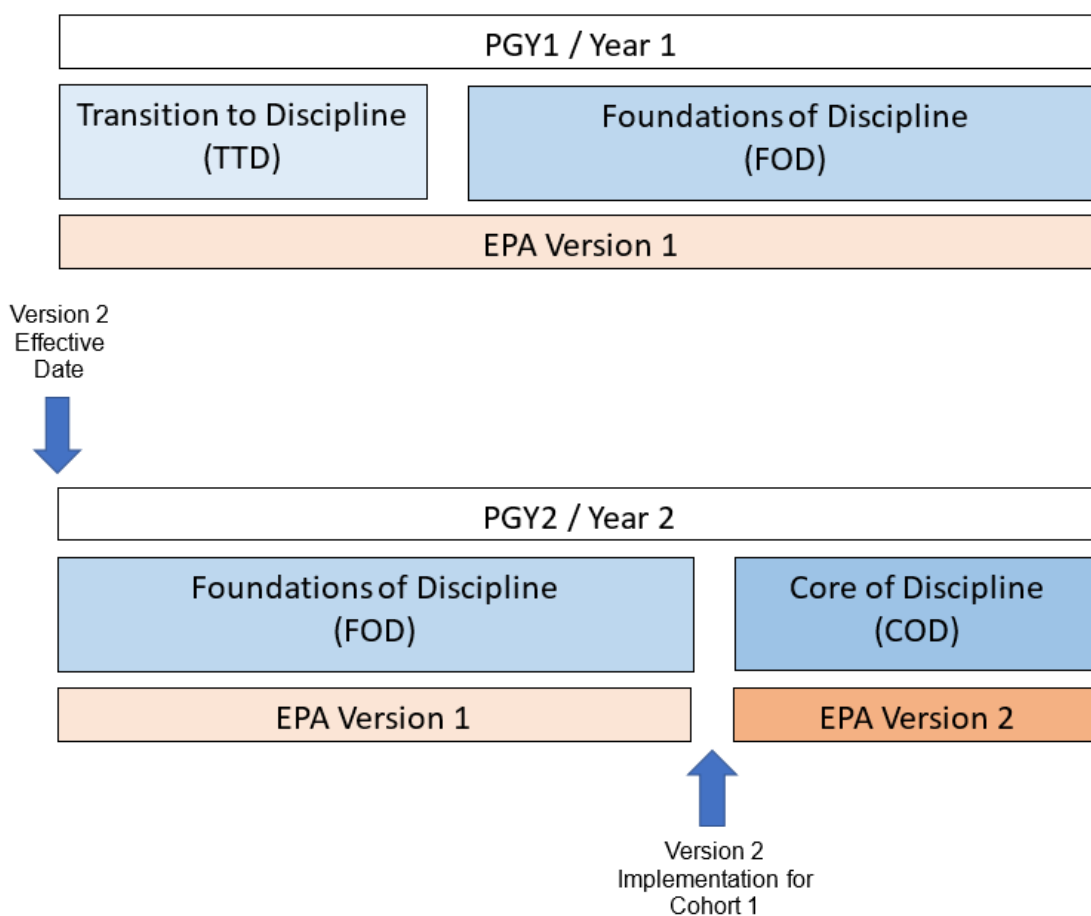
PGY1 / Year 1

Transition to Discipline (TTD)

Foundations of Discipline (FOD)

EPA Version 1

Version 2 Effective Date

PGY2 / Year 2

Foundations of Discipline (FOD)

Core of Discipline (COD)

EPA Version 1

EPA Version 2

Version 2 Implementation for Cohort 1